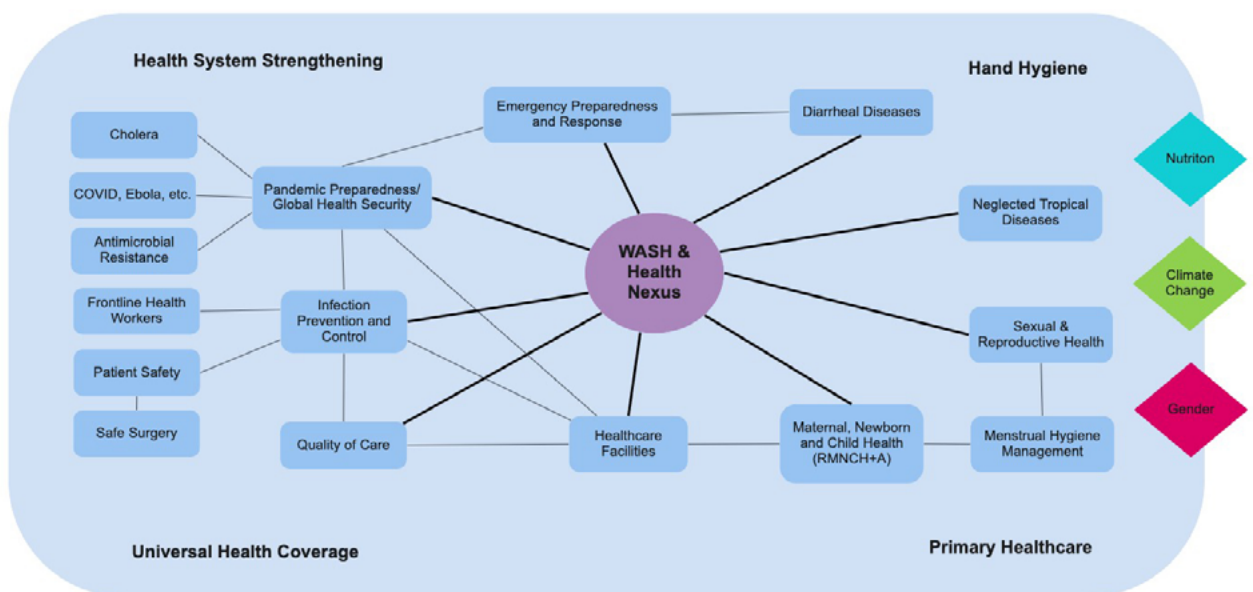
Health System Strengthening

Hand Hygiene

Cholera

COVID, Ebola, etc.

Antimicrobial Resistance

Pandemic Preparedness/ Global Health Security

Emergency Preparedness and Response

Diarrheal Diseases

Nutriton

Neglected Tropical Diseases

WASH & Health Nexus

Climate Change

Frontline Health Workers

Infection Prevention and Control

Sexual & Reproductive Health

Patient Safety

Gender

Safe Surgery

Quality of Care

Healthcare Facilities

Maternal, Newborn and Child Health (RMNCH+A)

Menstrual Hygiene Management

Universal Health Coverage

Primary Healthcare